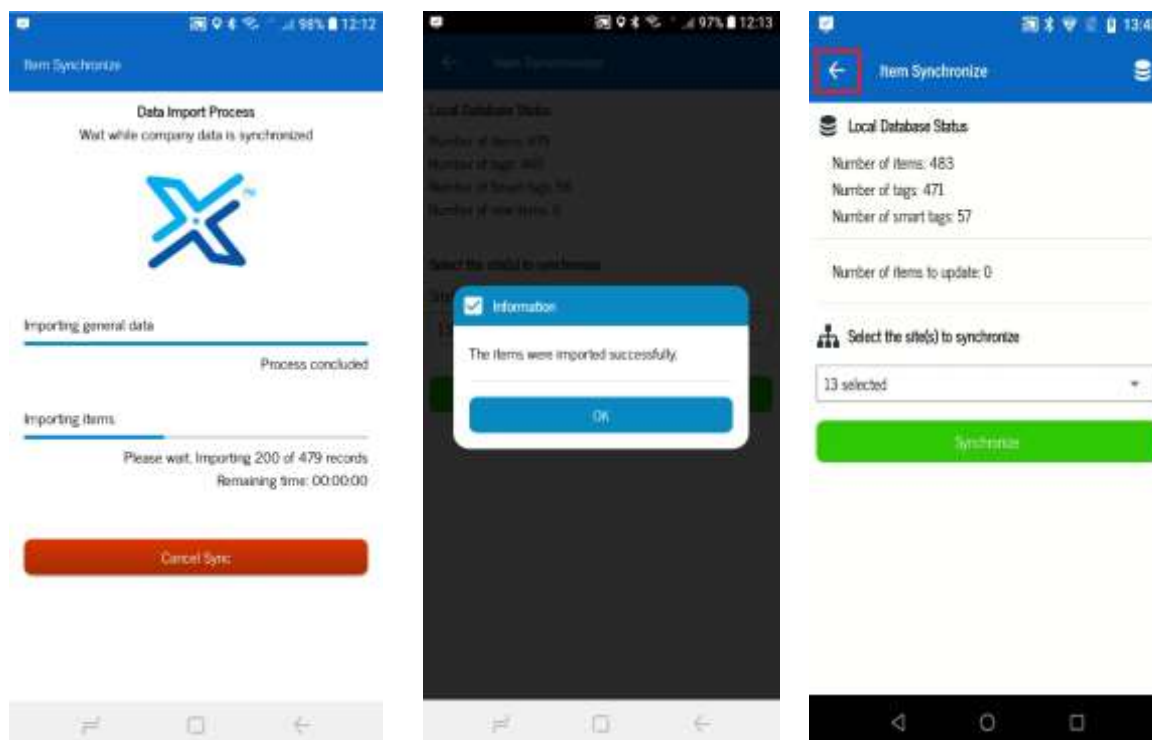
98% 12:12

Item Synchronize

Data Import Process

Wait while company data is synchronized

Importing general data

Process concluded

Importing items

Please wait. Importing 200 of 479 records

Remaining time: 00:00:00

Cancel Sync

97% 12:13

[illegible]

Information

The items were imported successfully.

OK

13:4

Item Synchronize

Local Database Status

Number of items: 483

Number of tags: 471

Number of smart tags: 57

Number of items to update: 0

Select the site(s) to synchronize

13 selected

Synchronize